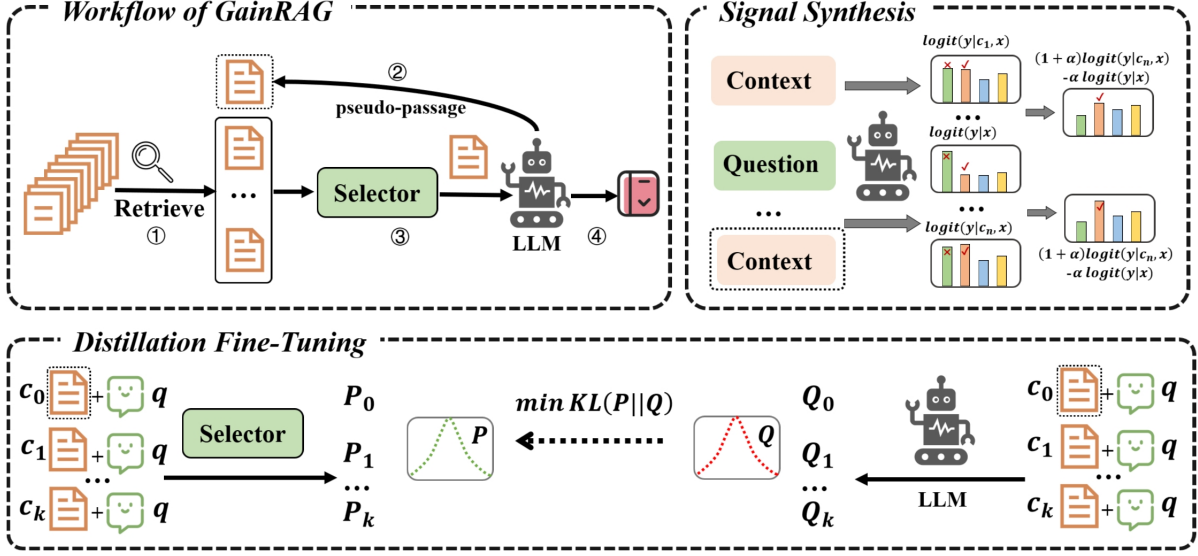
Workflow of GainRAG

②
pseudo-passage

Retrieve
①

...

Selector
③

LLM
④

Signal Synthesis

Context

Question

...

Context

$logit(y|c_1, x)$

...

$logit(y|x)$

...

$logit(y|c_n, x)$

$(1+\alpha)logit(y|c_n, x)$
$-\alpha\ logit(y|x)$

$(1+\alpha)logit(y|c_n, x)$
$-\alpha\ logit(y|x)$

Distillation Fine-Tuning

$c_0$ + $q$
$c_1$ + $q$
...
$c_k$ + $q$

Selector

$P_0$
$P_1$
...
$P_k$

$P$

$min\ KL(P||Q)$

$Q$

$Q_0$
$Q_1$
...
$Q_k$

LLM

$c_0$ + $q$
$c_1$ + $q$
...
$c_k$ + $q$